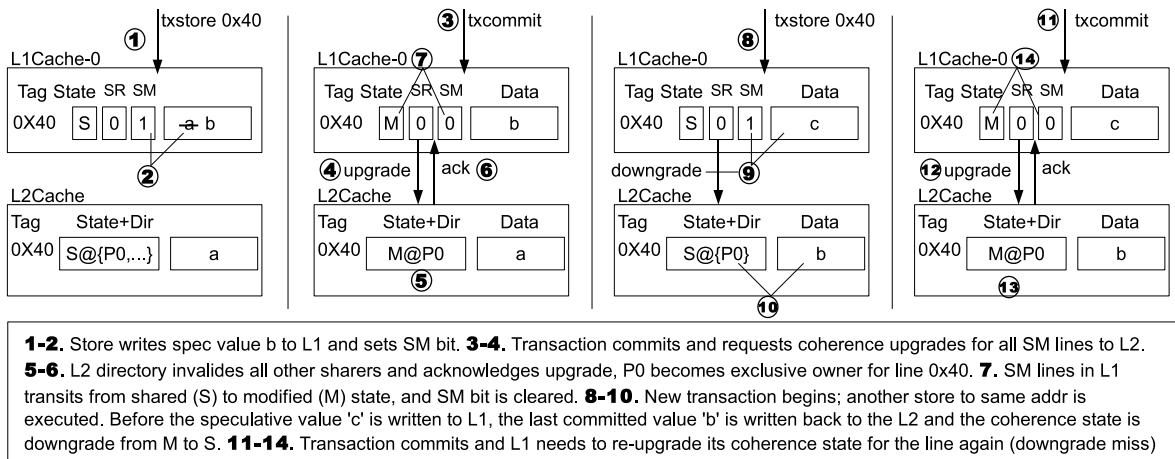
txstore 0x40
1
L1Cache-0
Tag State SR SM
0X40 S 0 1 ~~a~~ b
2
L2Cache
Tag State+Dir
0X40 S@{P0,...} a

3 txcommit
L1Cache-0 7
Tag State SR SM Data
0X40 M 0 0 b
4 upgrade ack 6
L2Cache
Tag State+Dir Data
0X40 M@P0 a
5

txstore 0x40
8
L1Cache-0
Tag State SR SM Data
0X40 S 0 1 c
downgrade 9
L2Cache
Tag State+Dir Data
0X40 S@{P0} b
10

11 txcommit
L1Cache-0 14
Tag State SR SM Data
0X40 M 0 0 c
12 upgrade ack
L2Cache
Tag State+Dir Data
0X40 M@P0 b
13

**1-2.** Store writes spec value b to L1 and sets SM bit. **3-4.** Transaction commits and requests coherence upgrades for all SM lines to L2. **5-6.** L2 directory invalides all other sharers and acknowledges upgrade, P0 becomes exclusive owner for line 0x40. **7.** SM lines in L1 transits from shared (S) to modified (M) state, and SM bit is cleared. **8-10.** New transaction begins; another store to same addr is executed. Before the speculative value 'c' is written to L1, the last committed value 'b' is written back to the L2 and the coherence state is downgrade from M to S. **11-14.** Transaction commits and L1 needs to re-upgrade its coherence state for the line again (downgrade miss)